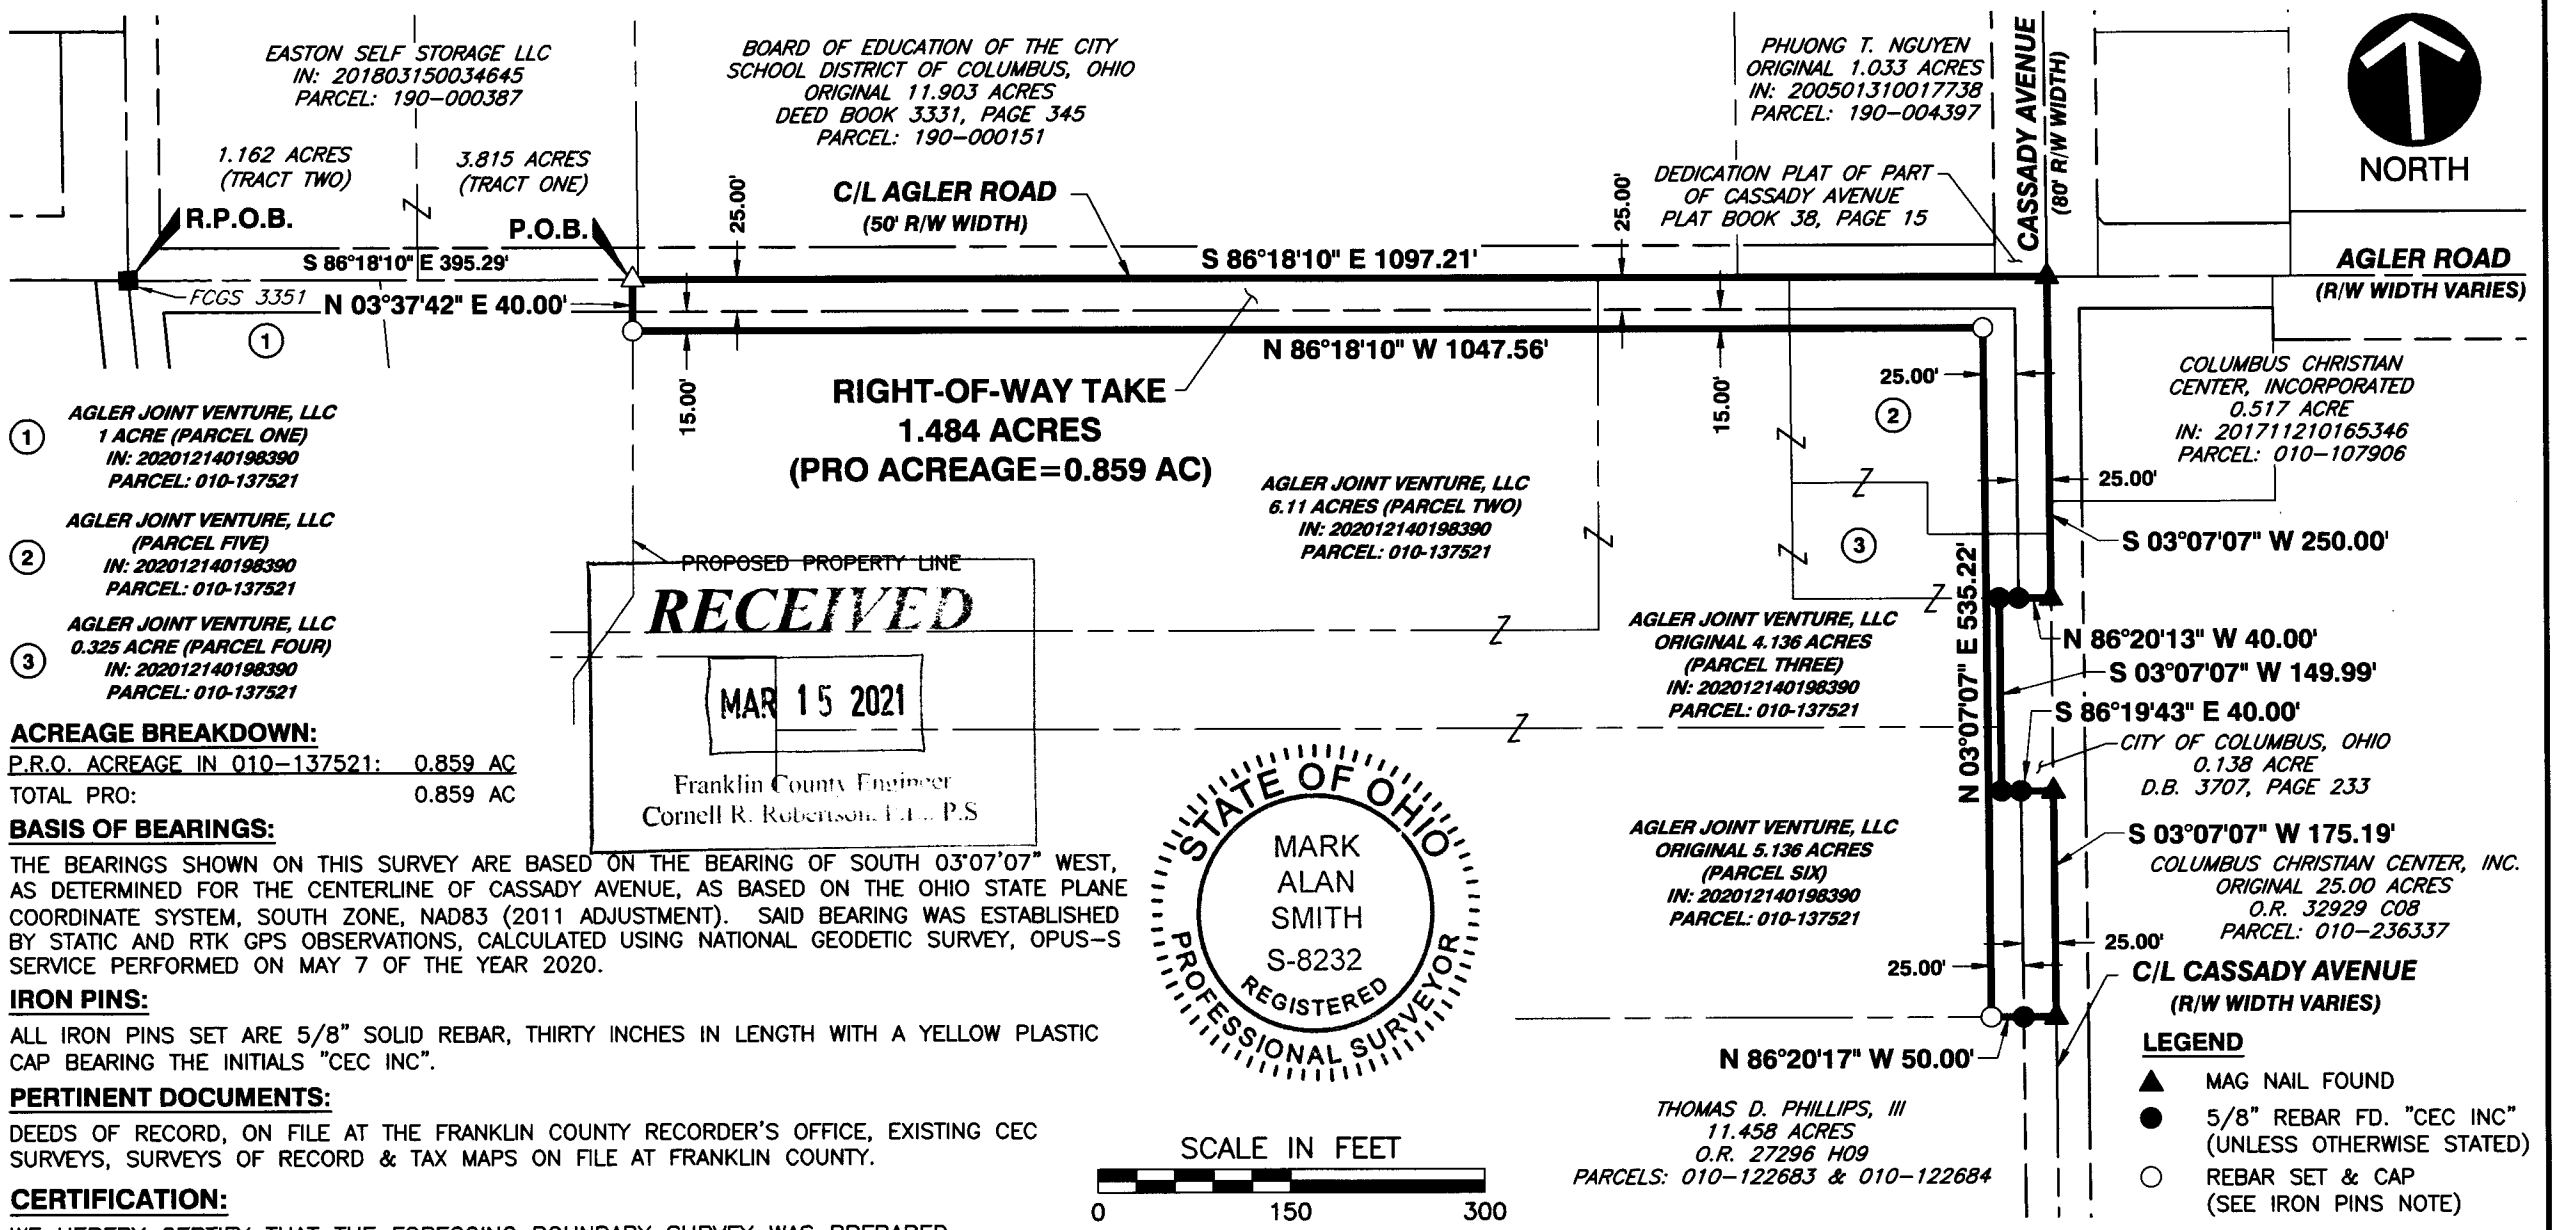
EASTON SELF STORAGE LLC
IN: 201803150034645
PARCEL: 190-000387

BOARD OF EDUCATION OF THE CITY SCHOOL DISTRICT OF COLUMBUS, OHIO
ORIGINAL 11.903 ACRES
DEED BOOK 3331, PAGE 345
PARCEL: 190-000151

PHUONG T. NGUYEN
ORIGINAL 1.033 ACRES
IN: 200501310017738
PARCEL: 190-004397

CASSADY AVENUE
(80' R/W WIDTH)

NORTH

1.162 ACRES
(TRACT TWO)

3.815 ACRES
(TRACT ONE)

25.00'

C/L AGLER ROAD
(50' R/W WIDTH)

25.00'

DEDICATION PLAT OF PART OF CASSADY AVENUE
PLAT BOOK 38, PAGE 15

R.P.O.B.

P.O.B.

S 86°18'10" E 395.29'

S 86°18'10" E 1097.21'

AGLER ROAD
(R/W WIDTH VARIES)

FCGS 3351

N 03°37'42" E 40.00'

①

N 86°18'10" W 1047.56'

15.00'

RIGHT-OF-WAY TAKE
1.484 ACRES
(PRO ACREAGE=0.859 AC)

15.00'

25.00'

②

COLUMBUS CHRISTIAN CENTER, INCORPORATED
0.517 ACRE
IN: 201711210165346
PARCEL: 010-107906

① AGLER JOINT VENTURE, LLC
1 ACRE (PARCEL ONE)
IN: 202012140198390
PARCEL: 010-137521

② AGLER JOINT VENTURE, LLC
(PARCEL FIVE)
IN: 202012140198390
PARCEL: 010-137521

③ AGLER JOINT VENTURE, LLC
0.325 ACRE (PARCEL FOUR)
IN: 202012140198390
PARCEL: 010-137521

AGLER JOINT VENTURE, LLC
6.11 ACRES (PARCEL TWO)
IN: 202012140198390
PARCEL: 010-137521

25.00'

③

S 03°07'07" W 250.00'

PROPOSED PROPERTY LINE

RECEIVED
MAR 15 2021
Franklin County Engineer
Cornell R. Robertson, P.E., P.S

AGLER JOINT VENTURE, LLC
ORIGINAL 4.136 ACRES
(PARCEL THREE)
IN: 202012140198390
PARCEL: 010-137521

N 03°07'07" E 535.22'

N 86°20'13" W 40.00'
S 03°07'07" W 149.99'
S 86°19'43" E 40.00'

CITY OF COLUMBUS, OHIO
0.138 ACRE
D.B. 3707, PAGE 233

ACREAGE BREAKDOWN:
P.R.O. ACREAGE IN 010-137521: 0.859 AC
TOTAL PRO: 0.859 AC

BASIS OF BEARINGS:
THE BEARINGS SHOWN ON THIS SURVEY ARE BASED ON THE BEARING OF SOUTH 03°07'07" WEST, AS DETERMINED FOR THE CENTERLINE OF CASSADY AVENUE, AS BASED ON THE OHIO STATE PLANE COORDINATE SYSTEM, SOUTH ZONE, NAD83 (2011 ADJUSTMENT). SAID BEARING WAS ESTABLISHED BY STATIC AND RTK GPS OBSERVATIONS, CALCULATED USING NATIONAL GEODETIC SURVEY, OPUS-S SERVICE PERFORMED ON MAY 7 OF THE YEAR 2020.

STATE OF OHIO
MARK
ALAN
SMITH
S-8232
REGISTERED
PROFESSIONAL SURVEYOR

AGLER JOINT VENTURE, LLC
ORIGINAL 5.136 ACRES
(PARCEL SIX)
IN: 202012140198390
PARCEL: 010-137521

S 03°07'07" W 175.19'

COLUMBUS CHRISTIAN CENTER, INC.
ORIGINAL 25.00 ACRES
O.R. 32929 C08
PARCEL: 010-236337

25.00'

25.00'

C/L CASSADY AVENUE
(R/W WIDTH VARIES)

IRON PINS:
ALL IRON PINS SET ARE 5/8" SOLID REBAR, THIRTY INCHES IN LENGTH WITH A YELLOW PLASTIC CAP BEARING THE INITIALS "CEC INC".

N 86°20'17" W 50.00'

LEGEND
MAG NAIL FOUND
5/8" REBAR FD. "CEC INC" (UNLESS OTHERWISE STATED)
REBAR SET & CAP (SEE IRON PINS NOTE)

PERTINENT DOCUMENTS:
DEEDS OF RECORD, ON FILE AT THE FRANKLIN COUNTY RECORDER'S OFFICE, EXISTING CEC SURVEYS, SURVEYS OF RECORD & TAX MAPS ON FILE AT FRANKLIN COUNTY.

THOMAS D. PHILLIPS, III
11.458 ACRES
O.R. 27296 H09
PARCELS: 010-122683 & 010-122684

SCALE IN FEET
0 150 300

CERTIFICATION:
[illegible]